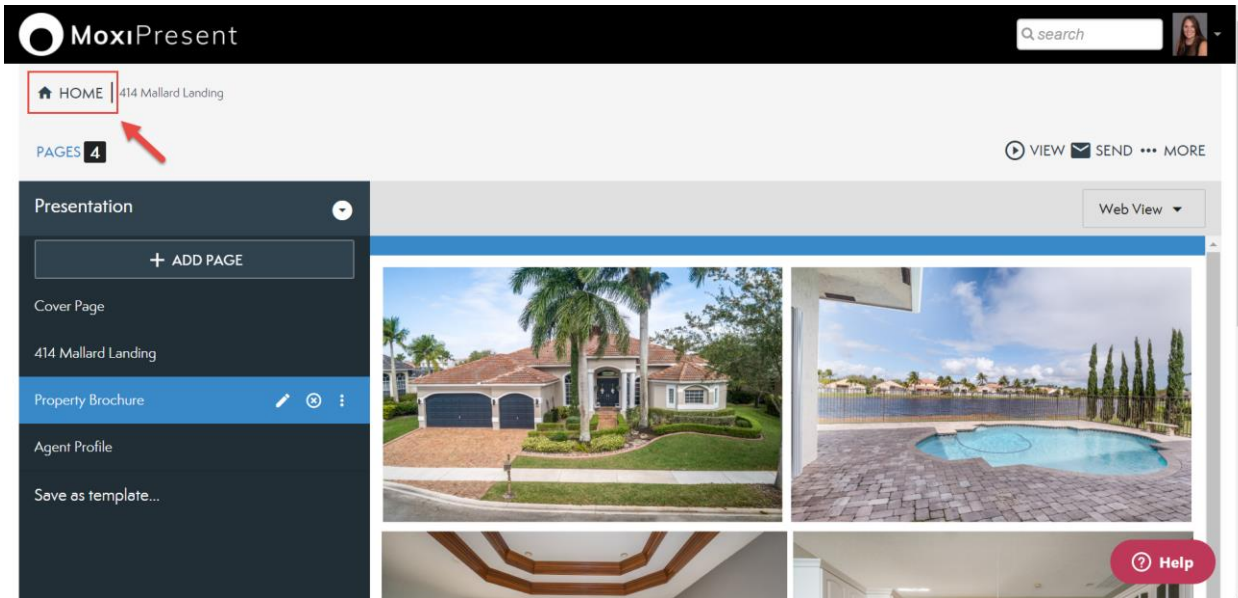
MoxiPresent

search

HOME | 414 Mallard Landing

PAGES 4

VIEW SEND ••• MORE

Presentation

Web View

+ ADD PAGE

Cover Page

414 Mallard Landing

Property Brochure

Agent Profile

Save as template...

Help